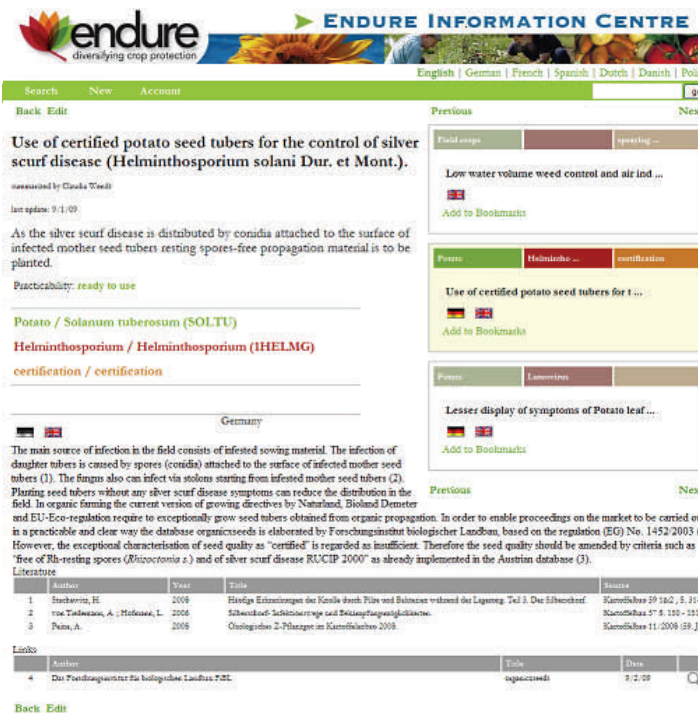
endure
diversifying crop protection

ENDURE INFORMATION CENTRE

English | German | French | Spanish | Dutch | Danish | Poli

Search New Account

Back Edit

Use of certified potato seed tubers for the control of silver scurf disease (Helminthosporium solani Dur. et Mont.).

measured by Claudia Wendt

last update: 9/1/09

As the silver scurf disease is distributed by conidia attached to the surface of infected mother seed tubers resting spores-free propagation material is to be planted.

Practicability: ready to use

Potato / Solanum tuberosum (SOLTU)

Helminthosporium / Helminthosporium (1HELMG)

certification / certification

Germany

The main source of infection in the field consists of infested sowing material. The infection of daughter tubers is caused by spores (conidia) attached to the surface of infected mother seed tubers (1). The fungus also can infect via stolons starting from infested mother seed tubers (2). Planting seed tubers without any silver scurf disease symptoms can reduce the distribution in the field. In organic farming the current version of growing directives by Naturland, Bioland Demeter and EU-Eco-regulation require to exceptionally grow seed tubers obtained from organic propagation. In order to enable proceedings on the market to be carried ou in a practicable and clear way the database organicxseeds is elaborated by Forschungsinstitut biologischer Landbau, based on the regulation (EG) No. 1452/2003 ( However, the exceptional characterisation of seed quality as "certified" is regarded as insufficient. Therefore the seed quality should be amended by criteria such as "free of Rh-resting spores (Rhizoctonia s.) and of silver scurf disease RUCIP 2000" as already implemented in the Austrian database (3).

Literature

| | Author | Year | Title | Source |
|---|---|---|---|---|
| 1 | Stachewitz, H. | 2009 | Häufige Erkrankungen der Knolle durch Pilze und Bakterien während der Lagerung. Teil 3. Der Silberschorf. | Kartoffelbau 59 1&2, S. 31 |
| 2 | von Tiedemann, A.; Hofmann, L. | 2006 | Silberschorf- Infektionswege und Bekämpfungsmöglichkeiten. | Kartoffelbau 57 S. 150 - 15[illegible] |
| 3 | Peitz, A. | 2008 | Ökologisches Z-Pflanzgut im Kartoffelanbau 2009. | Kartoffelbau 11/2008 (59. J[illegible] |

Links

| | Author | Title | Date |
|---|---|---|---|
| 4 | Das Forschungsinstitut für biologischen Landbau FiBL | organicxseeds | 9/2/09 |

Back Edit

Previous Nex

Field crops | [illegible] | spraying ...

Low water volume weed control and air ind ...

Add to Bookmarks

Potato | Helmintho ... | certification

Use of certified potato seed tubers for t ...

Add to Bookmarks

Potato | Luteovirus |

Lesser display of symptoms of Potato leaf ...

Add to Bookmarks

Previous Nex